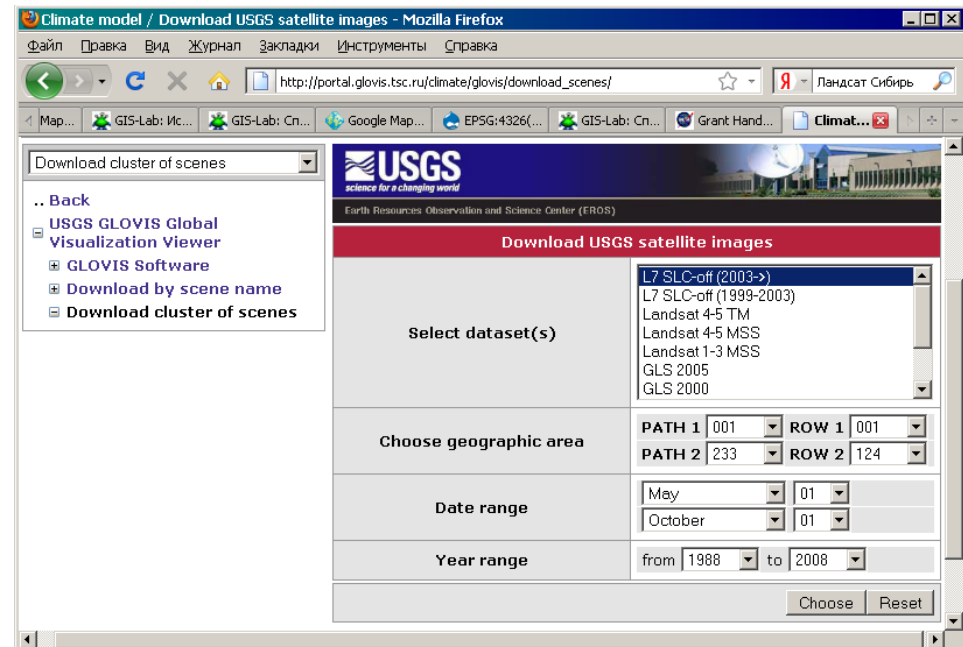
Climate model / Download USGS satellite images - Mozilla Firefox

Файл Правка Вид Журнал Закладки Инструменты Справка

http://portal.glovis.tsc.ru/climate/glovis/download_scenes/

Ландсат Сибирь

Map... GIS-Lab: Ис... GIS-Lab: Сп... Google Map... EPSG:4326(... GIS-Lab: Сп... Grant Hand... Climat...

Download cluster of scenes

.. Back
USGS GLOVIS Global Visualization Viewer
GLOVIS Software
Download by scene name
Download cluster of scenes

USGS
science for a changing world
Earth Resources Observation and Science Center (EROS)

Download USGS satellite images

| Select dataset(s) | L7 SLC-off (2003->) L7 SLC-off (1999-2003) Landsat 4-5 TM Landsat 4-5 MSS Landsat 1-3 MSS GLS 2005 GLS 2000 |
|---|---|
| Choose geographic area | PATH 1 001 ROW 1 001 PATH 2 233 ROW 2 124 |
| Date range | May 01 October 01 |
| Year range | from 1988 to 2008 |

Choose Reset